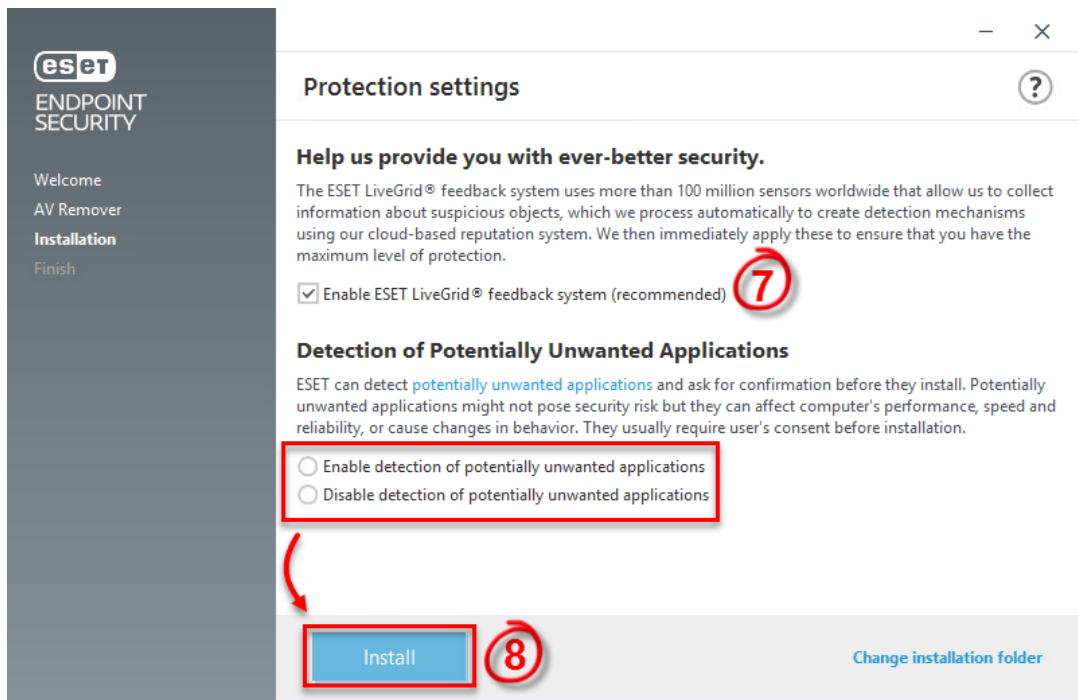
eset
ENDPOINT SECURITY

Welcome
AV Remover
Installation
Finish

Protection settings

?

Help us provide you with ever-better security.

The ESET LiveGrid® feedback system uses more than 100 million sensors worldwide that allow us to collect information about suspicious objects, which we process automatically to create detection mechanisms using our cloud-based reputation system. We then immediately apply these to ensure that you have the maximum level of protection.

Enable ESET LiveGrid® feedback system (recommended)

7

Detection of Potentially Unwanted Applications

ESET can detect potentially unwanted applications and ask for confirmation before they install. Potentially unwanted applications might not pose security risk but they can affect computer's performance, speed and reliability, or cause changes in behavior. They usually require user's consent before installation.

Enable detection of potentially unwanted applications
Disable detection of potentially unwanted applications

Install

8

Change installation folder